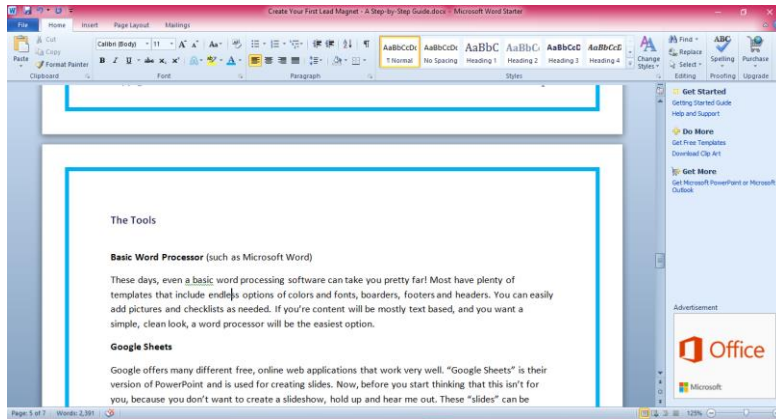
Create Your First Lead Magnet - A Step-by-Step Guide.docx - Microsoft Word Starter

File Home Insert Page Layout Mailings

Cut
Copy
Paste
Format Painter
Clipboard

Calibri (Body) 11
Font

Paragraph

AaBbCcDc ¶ Normal
AaBbCcDc No Spacing
AaBbC Heading 1
AaBbC Heading 2
AaBbCcC Heading 3
AaBbCcC Heading 4
Change Styles
Styles

Find
Replace
Select
Editing

Spelling
Proofing

Purchase
Upgrade

The Tools

**Basic Word Processor** (such as Microsoft Word)

These days, even a basic word processing software can take you pretty far! Most have plenty of templates that include endless options of colors and fonts, boarders, footers and headers. You can easily add pictures and checklists as needed. If you're content will be mostly text based, and you want a simple, clean look, a word processor will be the easiest option.

**Google Sheets**

Google offers many different free, online web applications that work very well. "Google Sheets" is their version of PowerPoint and is used for creating slides. Now, before you start thinking that this isn't for you, because you don't want to create a slideshow, hold up and hear me out. These "slides" can be

Get Started
Getting Started Guide
Help and Support

Do More
Get Free Templates
Download Clip Art

Get More
Get Microsoft PowerPoint or Microsoft Outlook

Advertisement

Office

Microsoft

Page: 5 of 7 Words: 2,391

125%